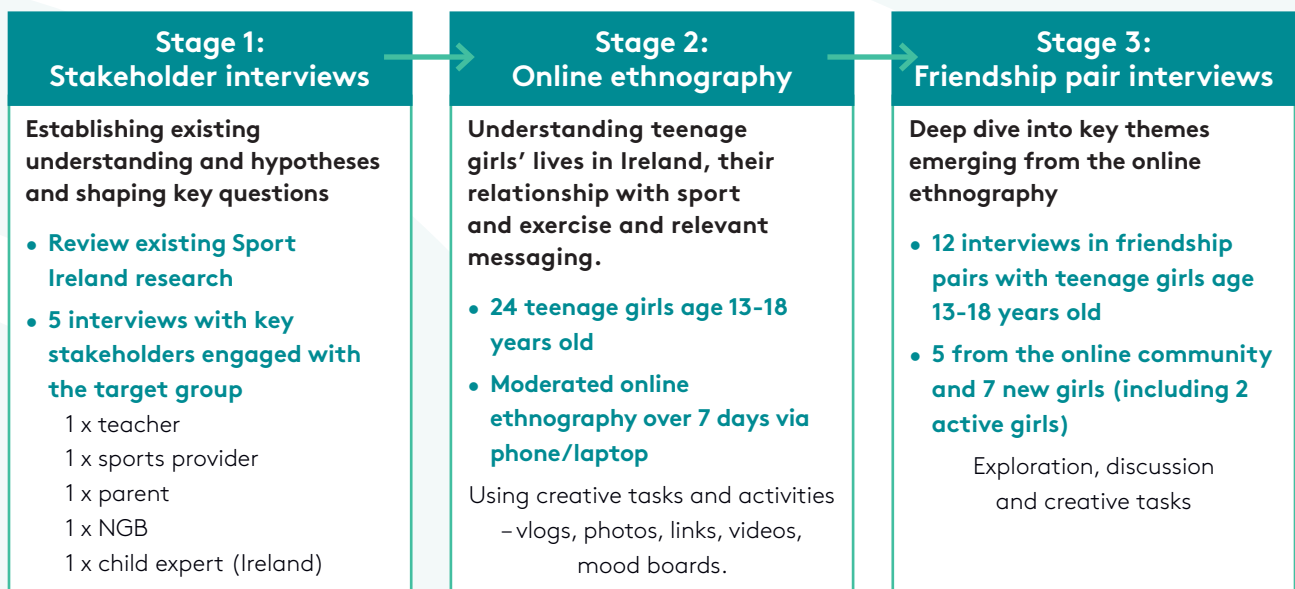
Stage 1:
Stakeholder interviews

Establishing existing understanding and hypotheses and shaping key questions

• Review existing Sport Ireland research

• 5 interviews with key stakeholders engaged with the target group

1 x teacher
1 x sports provider
1 x parent
1 x NGB
1 x child expert (Ireland)

Stage 2:
Online ethnography

Understanding teenage girls' lives in Ireland, their relationship with sport and exercise and relevant messaging.

• 24 teenage girls age 13-18 years old

• Moderated online ethnography over 7 days via phone/laptop

Using creative tasks and activities – vlogs, photos, links, videos, mood boards.

Stage 3:
Friendship pair interviews

Deep dive into key themes emerging from the online ethnography

• 12 interviews in friendship pairs with teenage girls age 13-18 years old

• 5 from the online community and 7 new girls (including 2 active girls)

Exploration, discussion and creative tasks